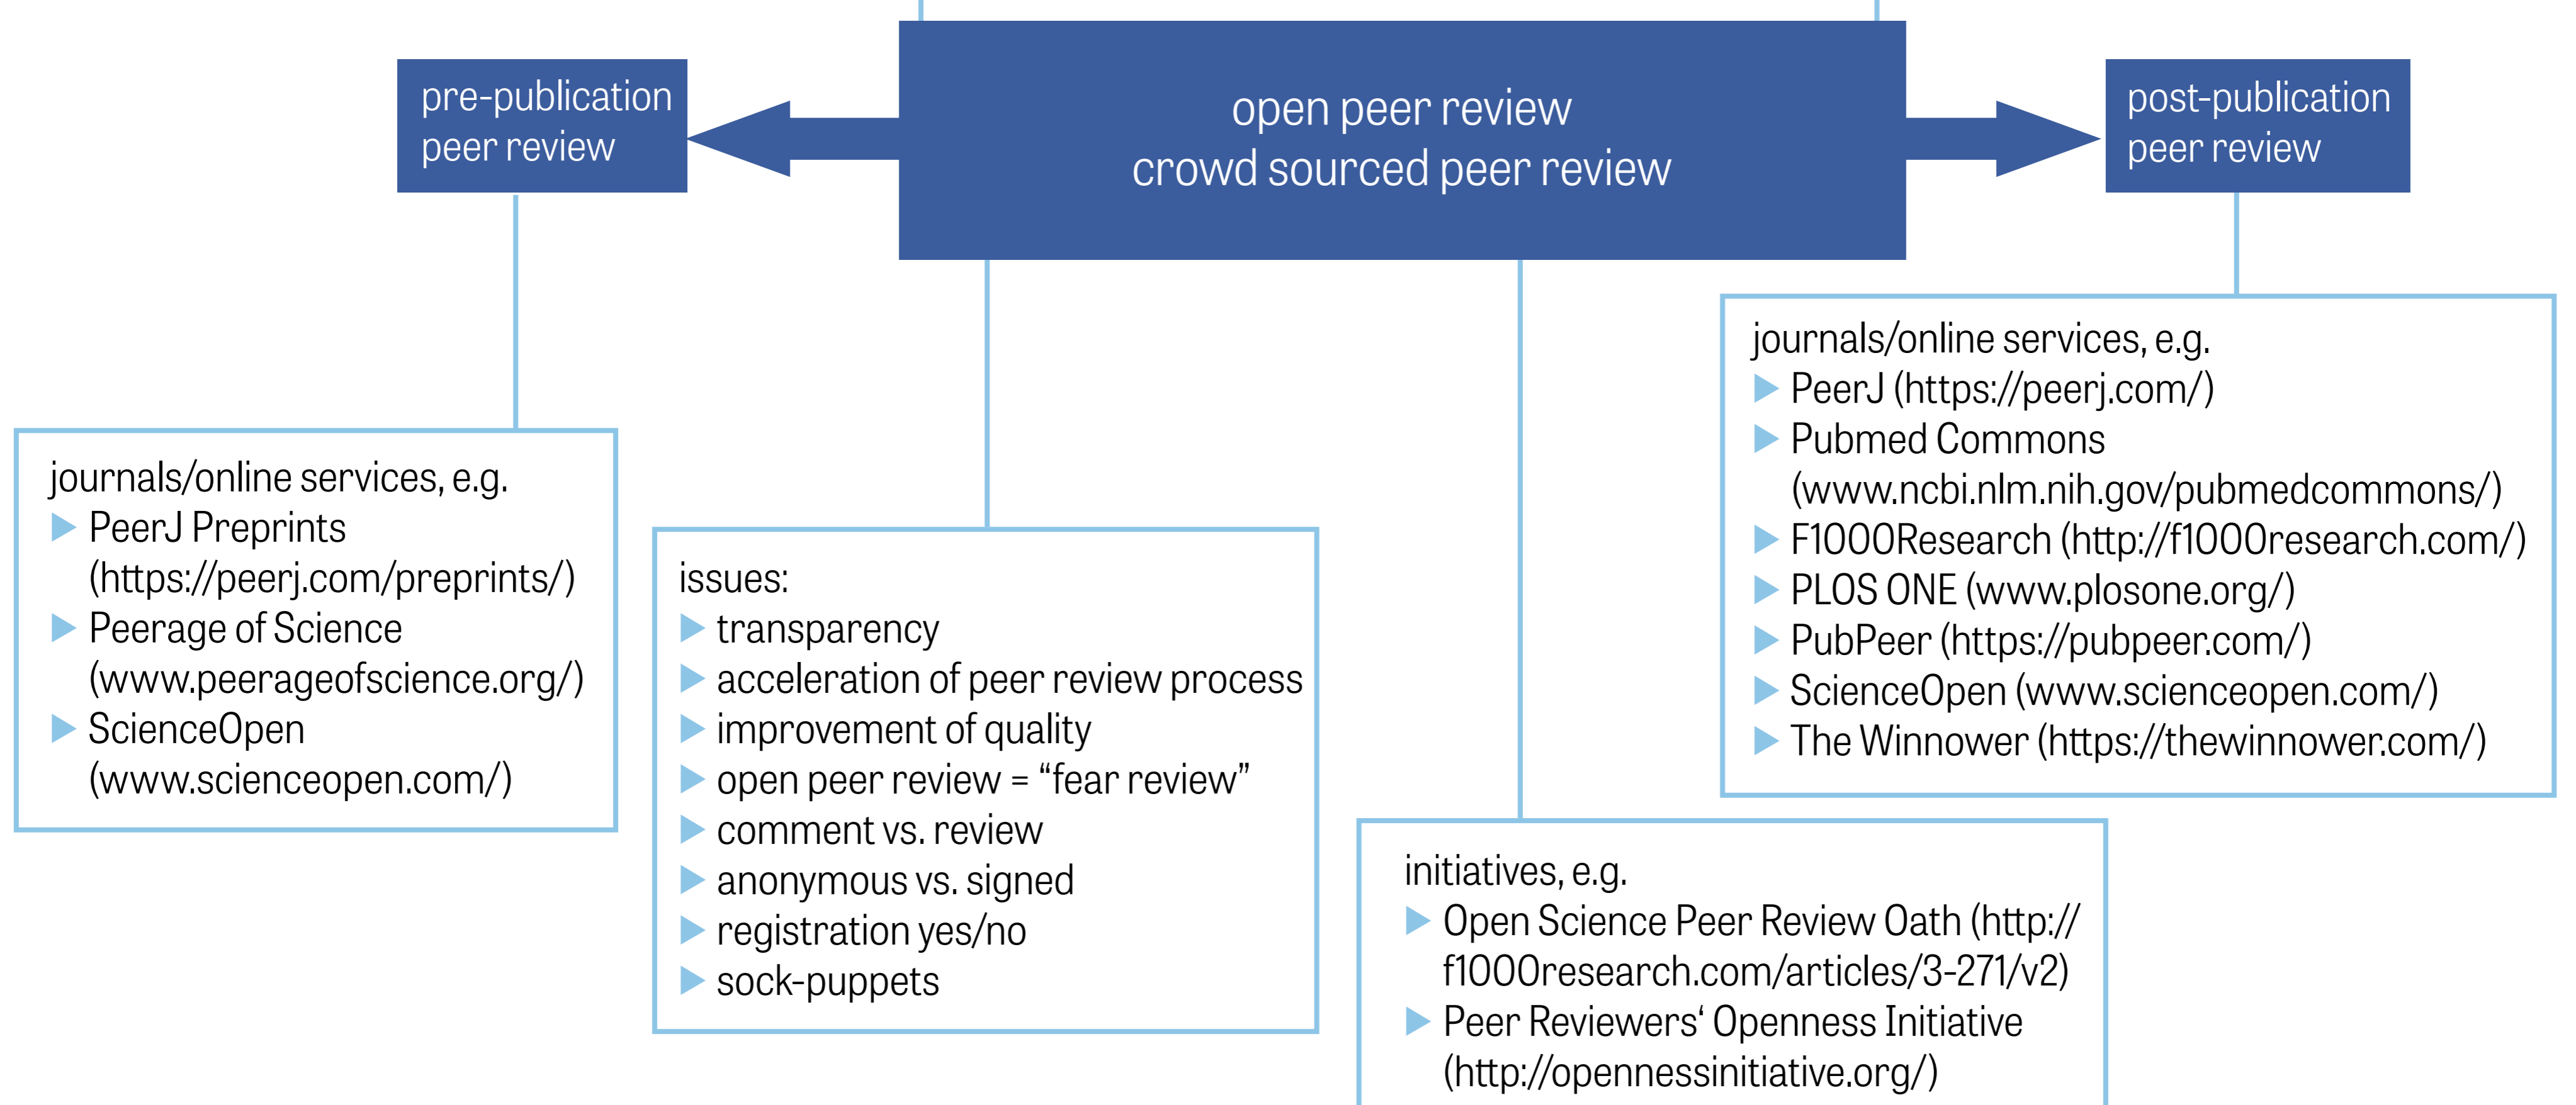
pre-publication peer review

open peer review
crowd sourced peer review

post-publication peer review

journals/online services, e.g.
PeerJ (https://peerj.com/)
Pubmed Commons (www.ncbi.nlm.nih.gov/pubmedcommons/)
F1000Research (http://f1000research.com/)
PLOS ONE (www.plosone.org/)
PubPeer (https://pubpeer.com/)
ScienceOpen (www.scienceopen.com/)
The Winnower (https://thewinnower.com/)

journals/online services, e.g.
PeerJ Preprints (https://peerj.com/preprints/)
Peerage of Science (www.peerageofscience.org/)
ScienceOpen (www.scienceopen.com/)

issues:
transparency
acceleration of peer review process
improvement of quality
open peer review = “fear review”
comment vs. review
anonymous vs. signed
registration yes/no
sock-puppets

initiatives, e.g.
Open Science Peer Review Oath (http://f1000research.com/articles/3-271/v2)
Peer Reviewers‘ Openness Initiative (http://opennessinitiative.org/)